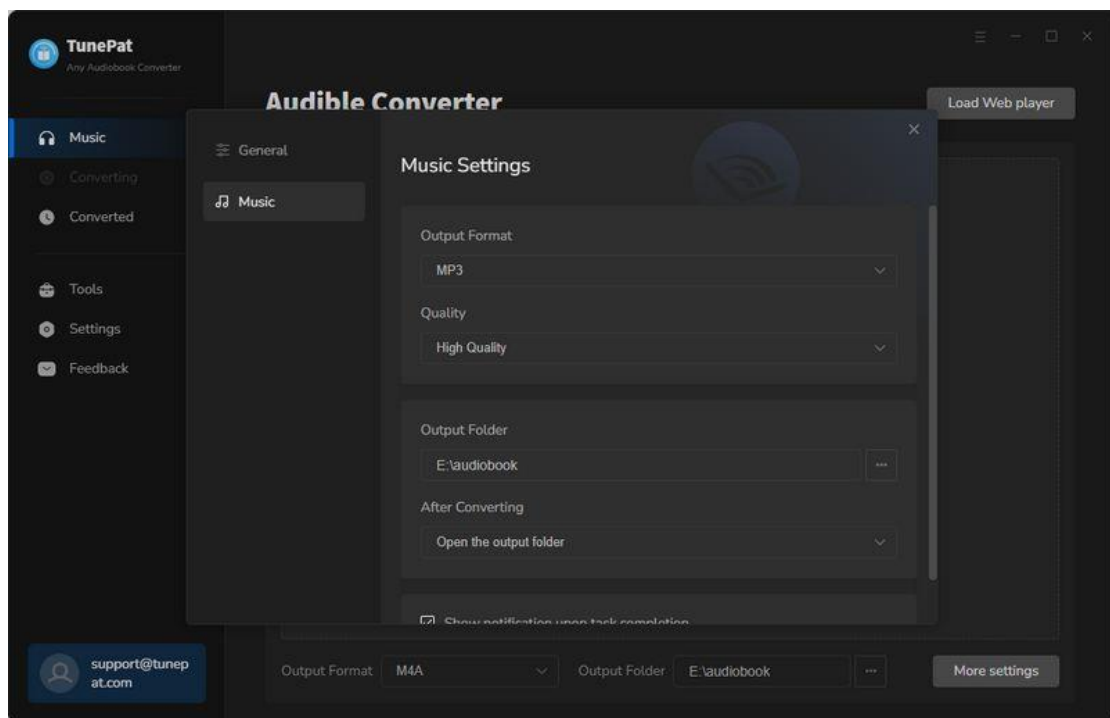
TunePat
Any Audiobook Converter

Music
Converting
Converted

Tools
Settings
Feedback

support@tunepat.com

Audible Converter

Load Web player

General
Music

Music Settings

Output Format
MP3

Quality
High Quality

Output Folder
E:\audiobook
...

After Converting
Open the output folder

Show notification upon task completion

Output Format M4A Output Folder E:\audiobook ... More settings